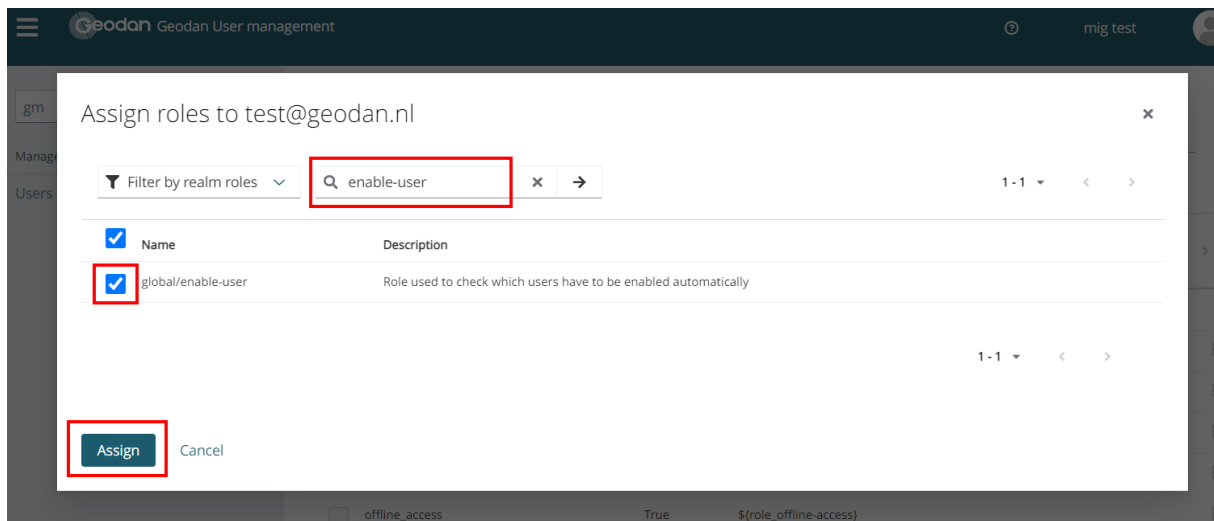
Geodan Geodan User management

mig test

gm

Manage

Users

Assign roles to test@geodan.nl

×

Filter by realm roles

enable-user

×

1 - 1

| Name | Description |
|---|---|
| global/enable-user | Role used to check which users have to be enabled automatically |

1 - 1

Assign

Cancel

offline_access True ${role_offline-access}